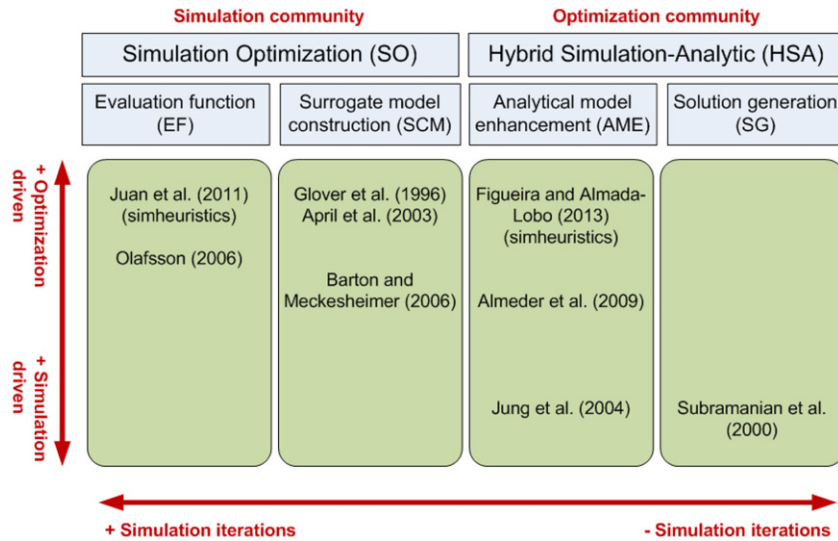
Simulation community

Optimization community

Simulation Optimization (SO)

Hybrid Simulation-Analytic (HSA)

Evaluation function (EF)

Surrogate model construction (SCM)

Analytical model enhancement (AME)

Solution generation (SG)

+ Optimization driven

+ Simulation driven

Juan et al. (2011) (simheuristics)

Olafsson (2006)

Glover et al. (1996) April et al. (2003)

Barton and Meckesheimer (2006)

Figueira and Almada-Lobo (2013) (simheuristics)

Almeder et al. (2009)

Jung et al. (2004)

Subramanian et al. (2000)

+ Simulation iterations

- Simulation iterations